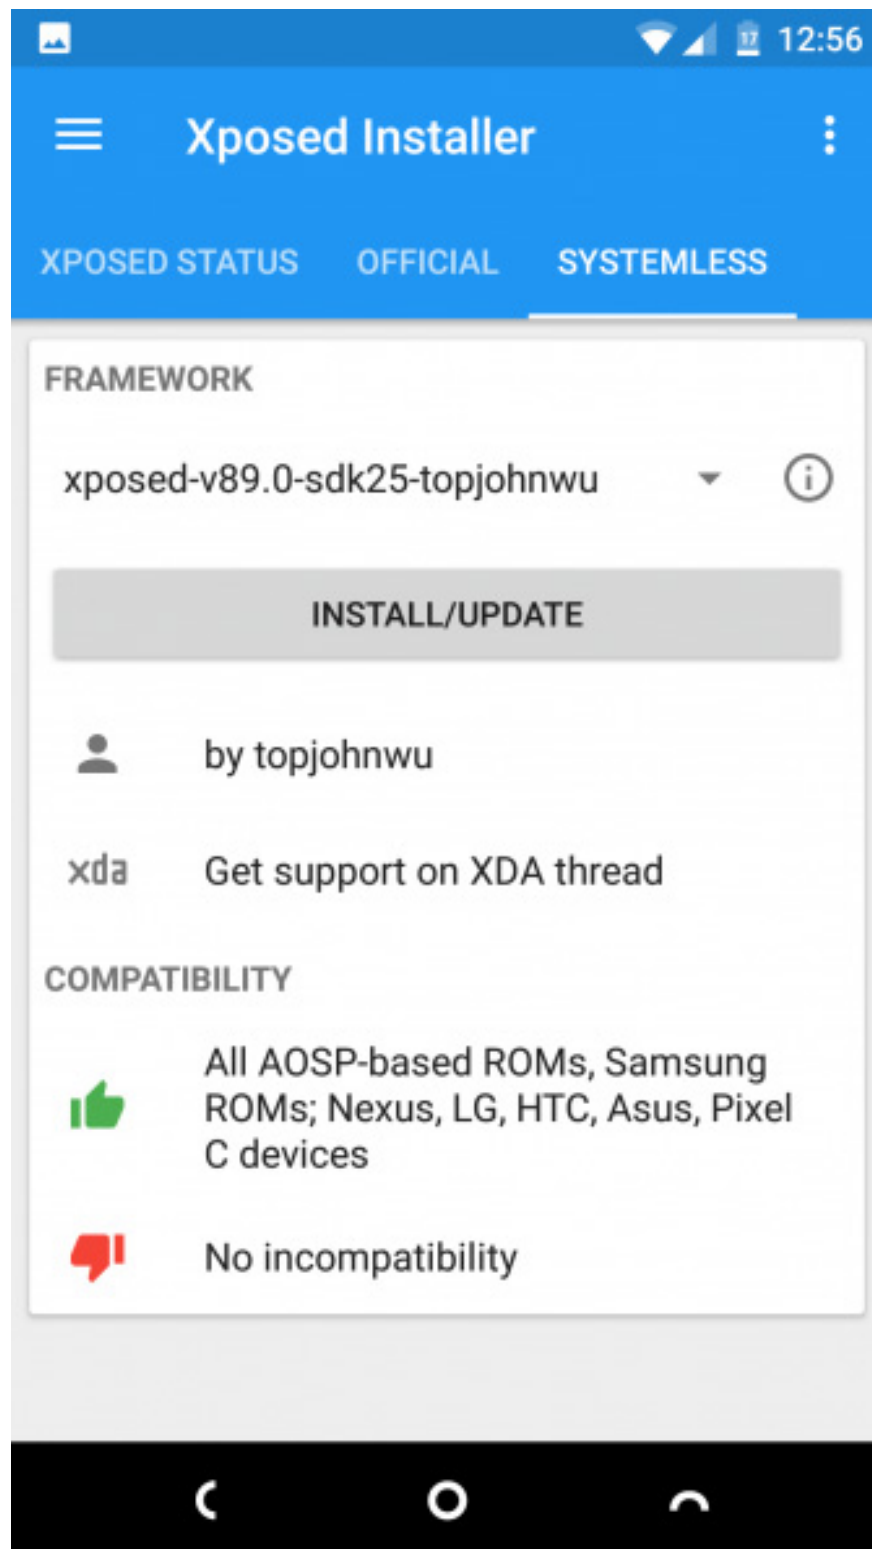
12:56

Xposed Installer

XPOSED STATUS OFFICIAL SYSTEMLESS

FRAMEWORK

xposed-v89.0-sdk25-topjohnwu

INSTALL/UPDATE

by topjohnwu

xda Get support on XDA thread

COMPATIBILITY

All AOSP-based ROMs, Samsung ROMs; Nexus, LG, HTC, Asus, Pixel C devices

No incompatibility